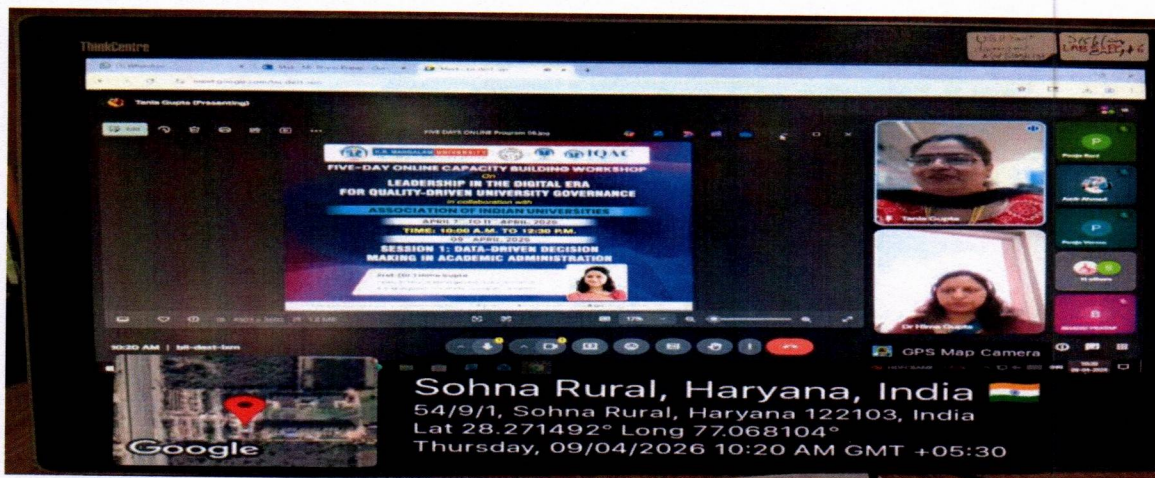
ThinkCentre

Tanie Gupta (Presenting)

FIVE DAYS ONLINE Program 06.jpg

K.R. MANGALAM UNIVERSITY IQAC

FIVE-DAY ONLINE CAPACITY BUILDING WORKSHOP
On
LEADERSHIP IN THE DIGITAL ERA FOR QUALITY-DRIVEN UNIVERSITY GOVERNANCE
in collaboration with
ASSOCIATION OF INDIAN UNIVERSITIES
APRIL 7 TO 11 APRIL 2025
TIME: 10:00 A.M. TO 12:30 P.M.
09 APRIL 2025
SESSION 1: DATA-DRIVEN DECISION MAKING IN ACADEMIC ADMINISTRATION

Prof. (Dr.) Himu Gupta

Tanie Gupta

Dr Himu Gupta

10:20 AM | bll-dect-brm

GPS Map Camera

Google

Sohna Rural, Haryana, India
54/9/1, Sohna Rural, Haryana 122103, India
Lat 28.271492° Long 77.068104°
Thursday, 09/04/2026 10:20 AM GMT +05:30